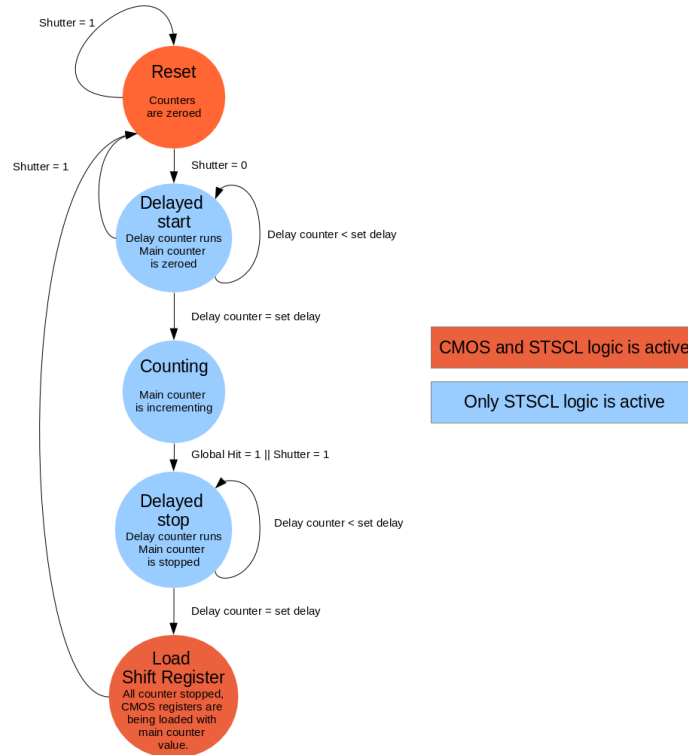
Shutter = 1

Reset

Counters are zeroed

Shutter = 1

Shutter = 0

Delayed start

Delay counter runs Main counter is zeroed

Delay counter < set delay

Delay counter = set delay

Counting

Main counter is incrementing

CMOS and STSCL logic is active

Only STSCL logic is active

Global Hit = 1 || Shutter = 1

Delayed stop

Delay counter runs Main counter is stopped

Delay counter < set delay

Delay counter = set delay

Load Shift Register

All counter stopped, CMOS registers are being loaded with main counter value.